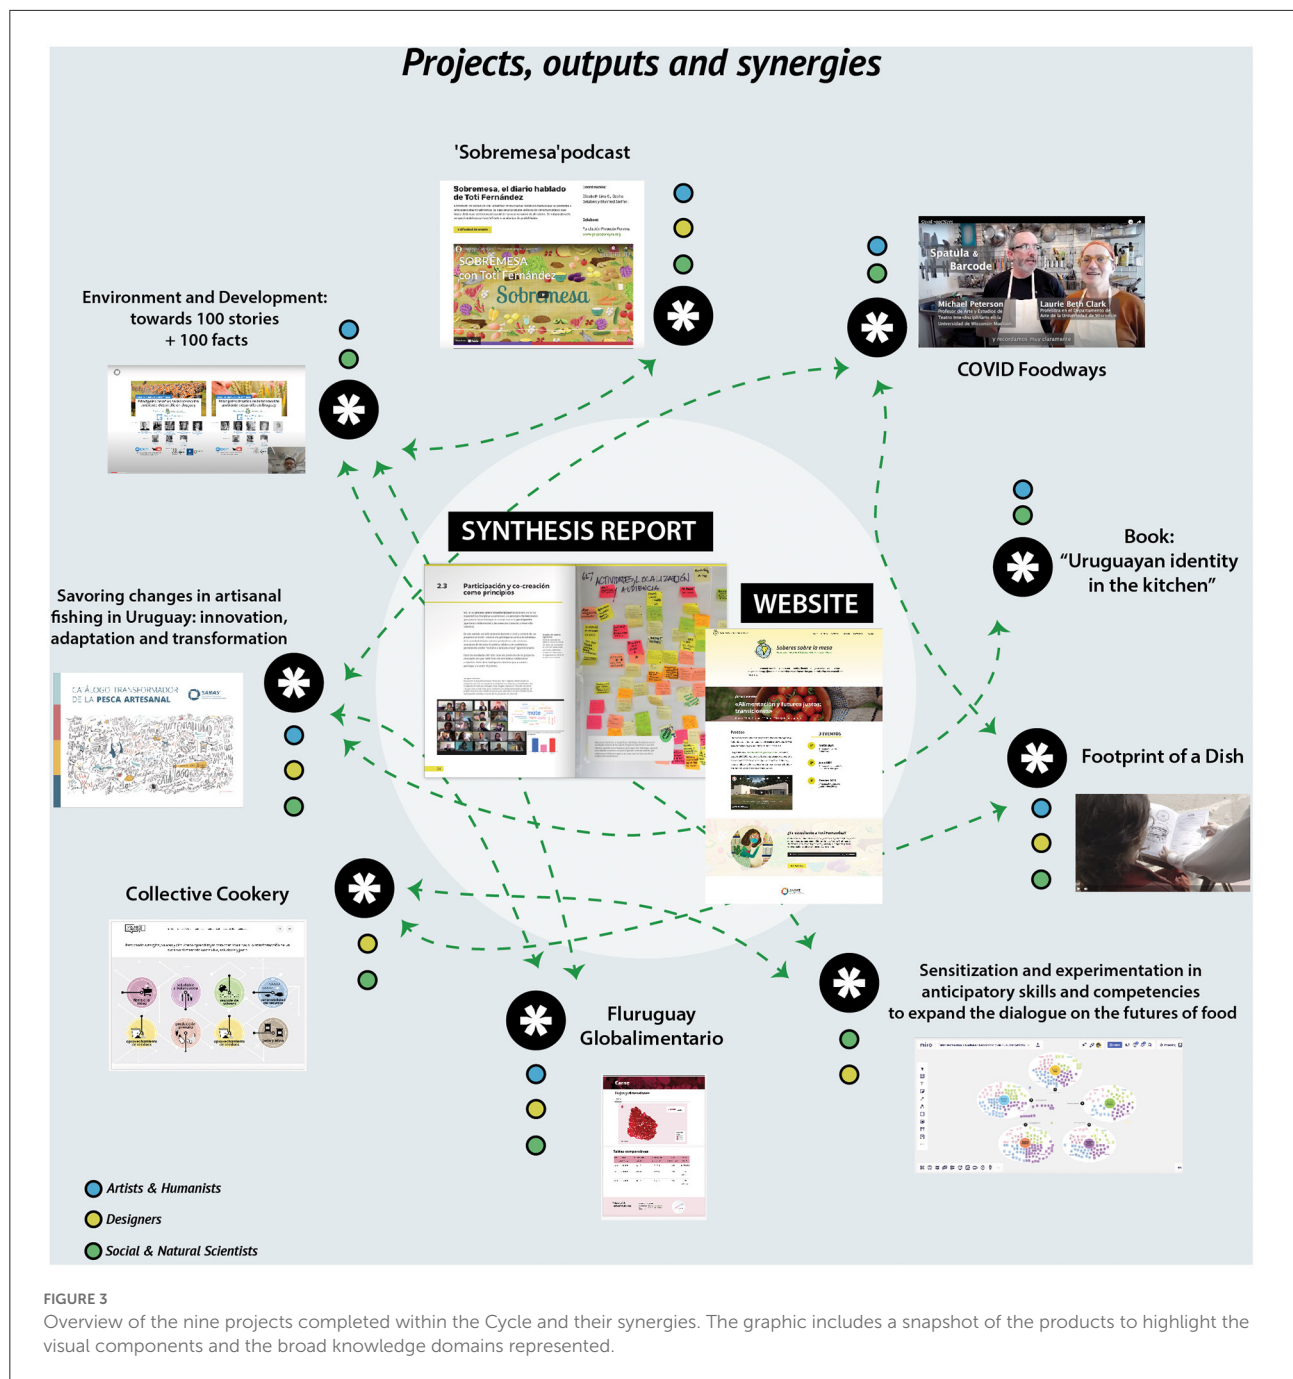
Projects, outputs and synergies

'Sobremesa'podcast

Sobremesa, el diario hablado de Toti Fernández

SOBREMESA con Toti Fernández

Sobremesa

Spatula & Barcode

Michael Peterson

Laurie Beth Clark

COVID Foodways

Environment and Development: towards 100 stories + 100 facts

SYNTHESIS REPORT

2.3 Participación y co-creación como principios

ACTIVIDADES DE LA CREACIÓN

WEBSITE

Soberes sobre la mesa

Book: "Uruguayan identity in the kitchen"

Savoring changes in artisanal fishing in Uruguay: innovation, adaptation and transformation

CATÁLOGO TRANSFORMADOR DE LA PESCA ARTESANAL

Footprint of a Dish

Collective Cookery

Fluruguay Globalimentario

Sensitization and experimentation in anticipatory skills and competencies to expand the dialogue on the futures of food

Artists & Humanists

Designers

Social & Natural Scientists

FIGURE 3
Overview of the nine projects completed within the Cycle and their synergies. The graphic includes a snapshot of the products to highlight the visual components and the broad knowledge domains represented.